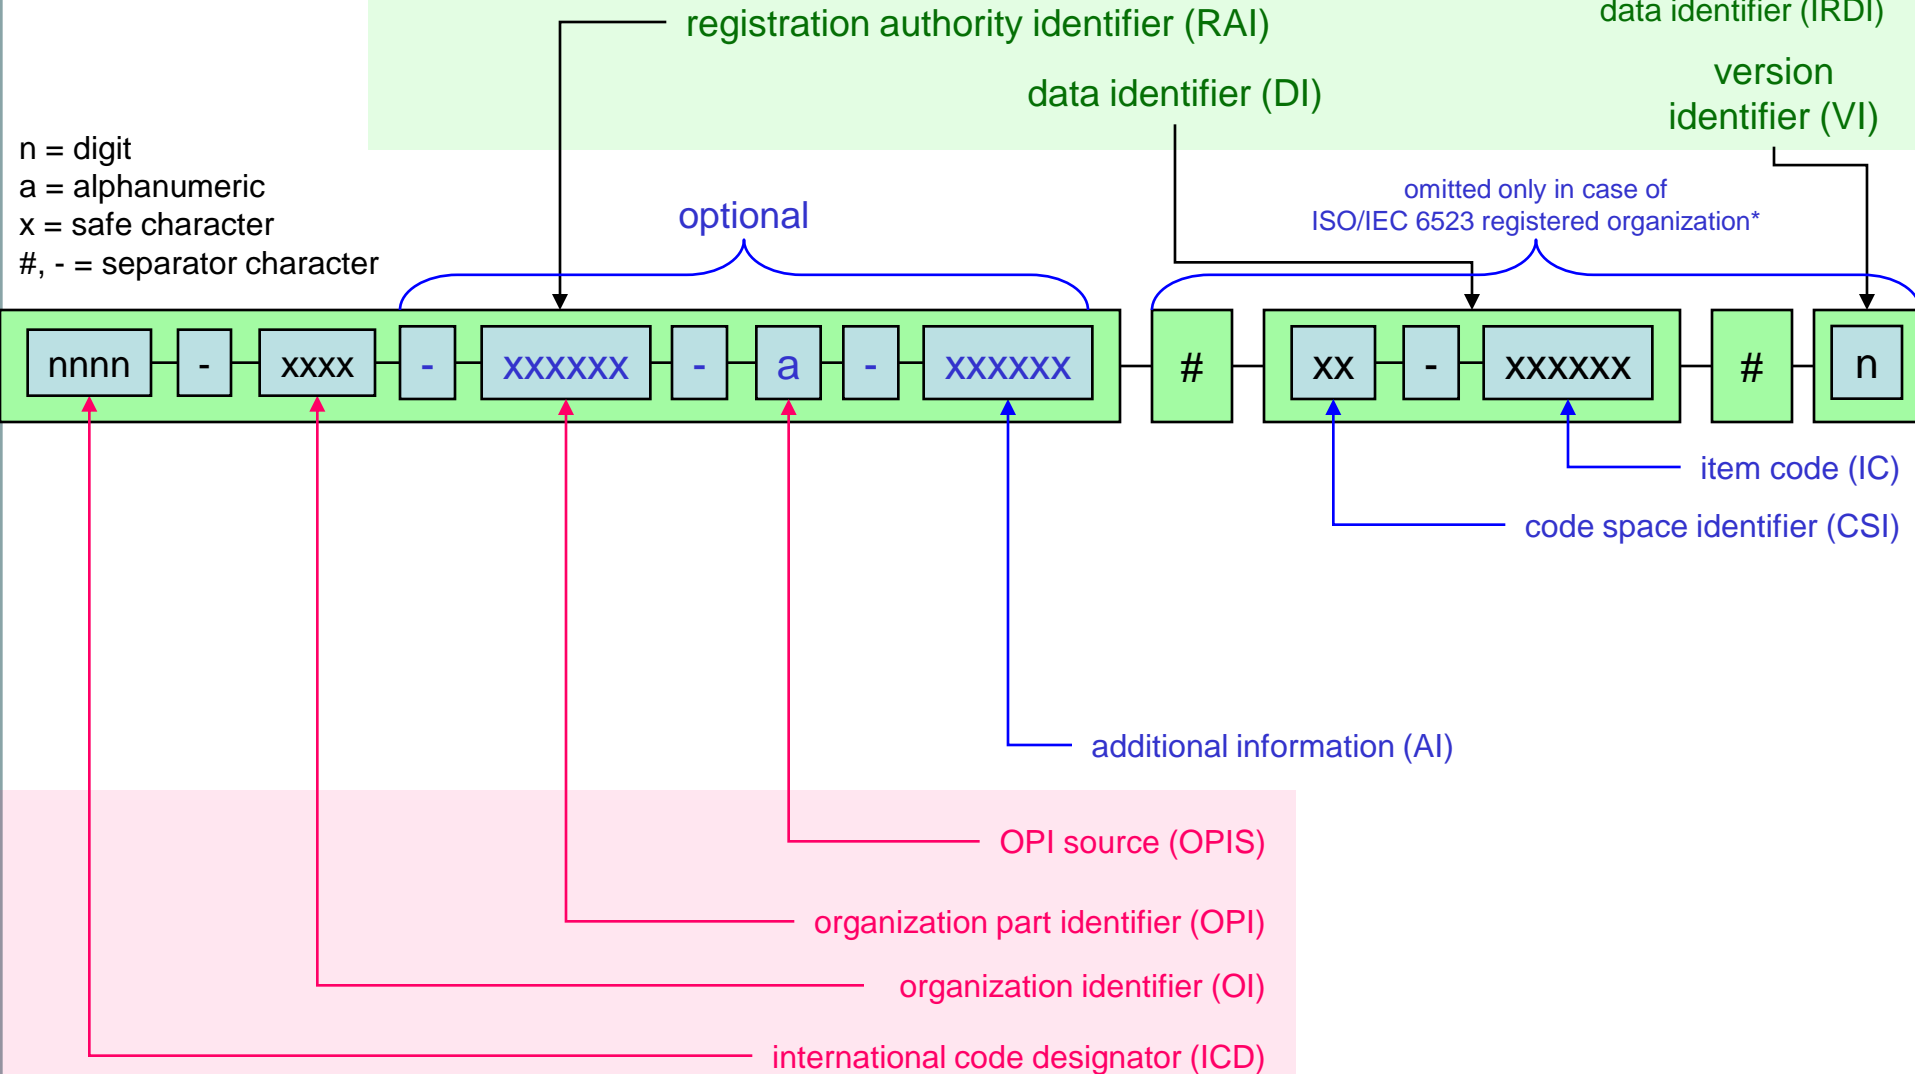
data identifier (IRDI)

registration authority identifier (RAI)

data identifier (DI)

version identifier (VI)

n = digit
a = alphanumeric
x = safe character
#, - = separator character

optional

omitted only in case of
ISO/IEC 6523 registered organization*

nnnn - xxxx - xxxxxx - a - xxxxxx # xx - xxxxxx # n

item code (IC)

code space identifier (CSI)

additional information (AI)

OPI source (OPIS)

organization part identifier (OPI)

organization identifier (OI)

international code designator (ICD)